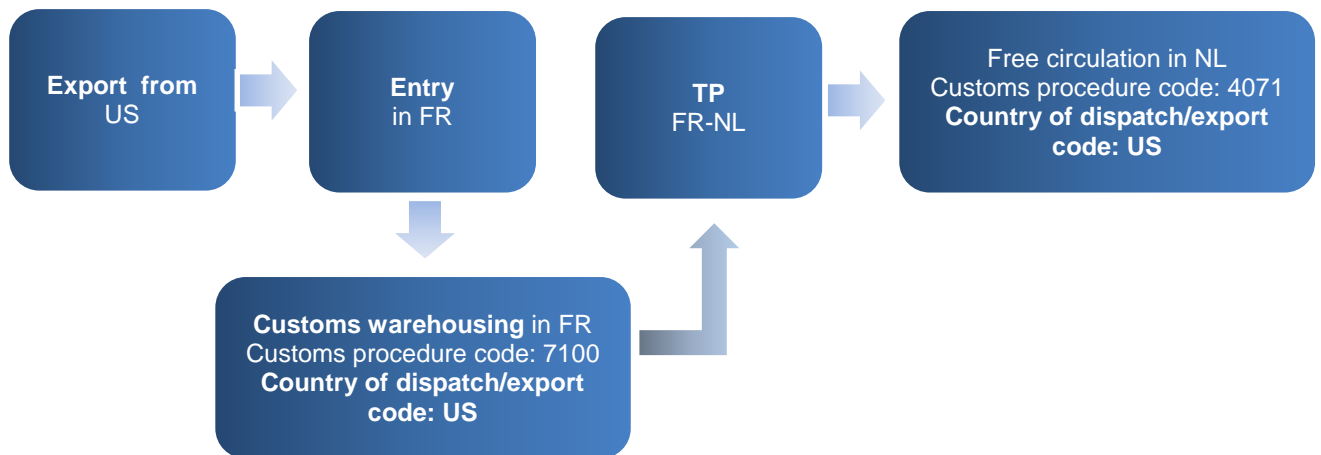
Export from
US

Entry
in FR

TP
FR-NL

Free circulation in NL
Customs procedure code: 4071
Country of dispatch/export code: US

Customs warehousing in FR
Customs procedure code: 7100
Country of dispatch/export code: US